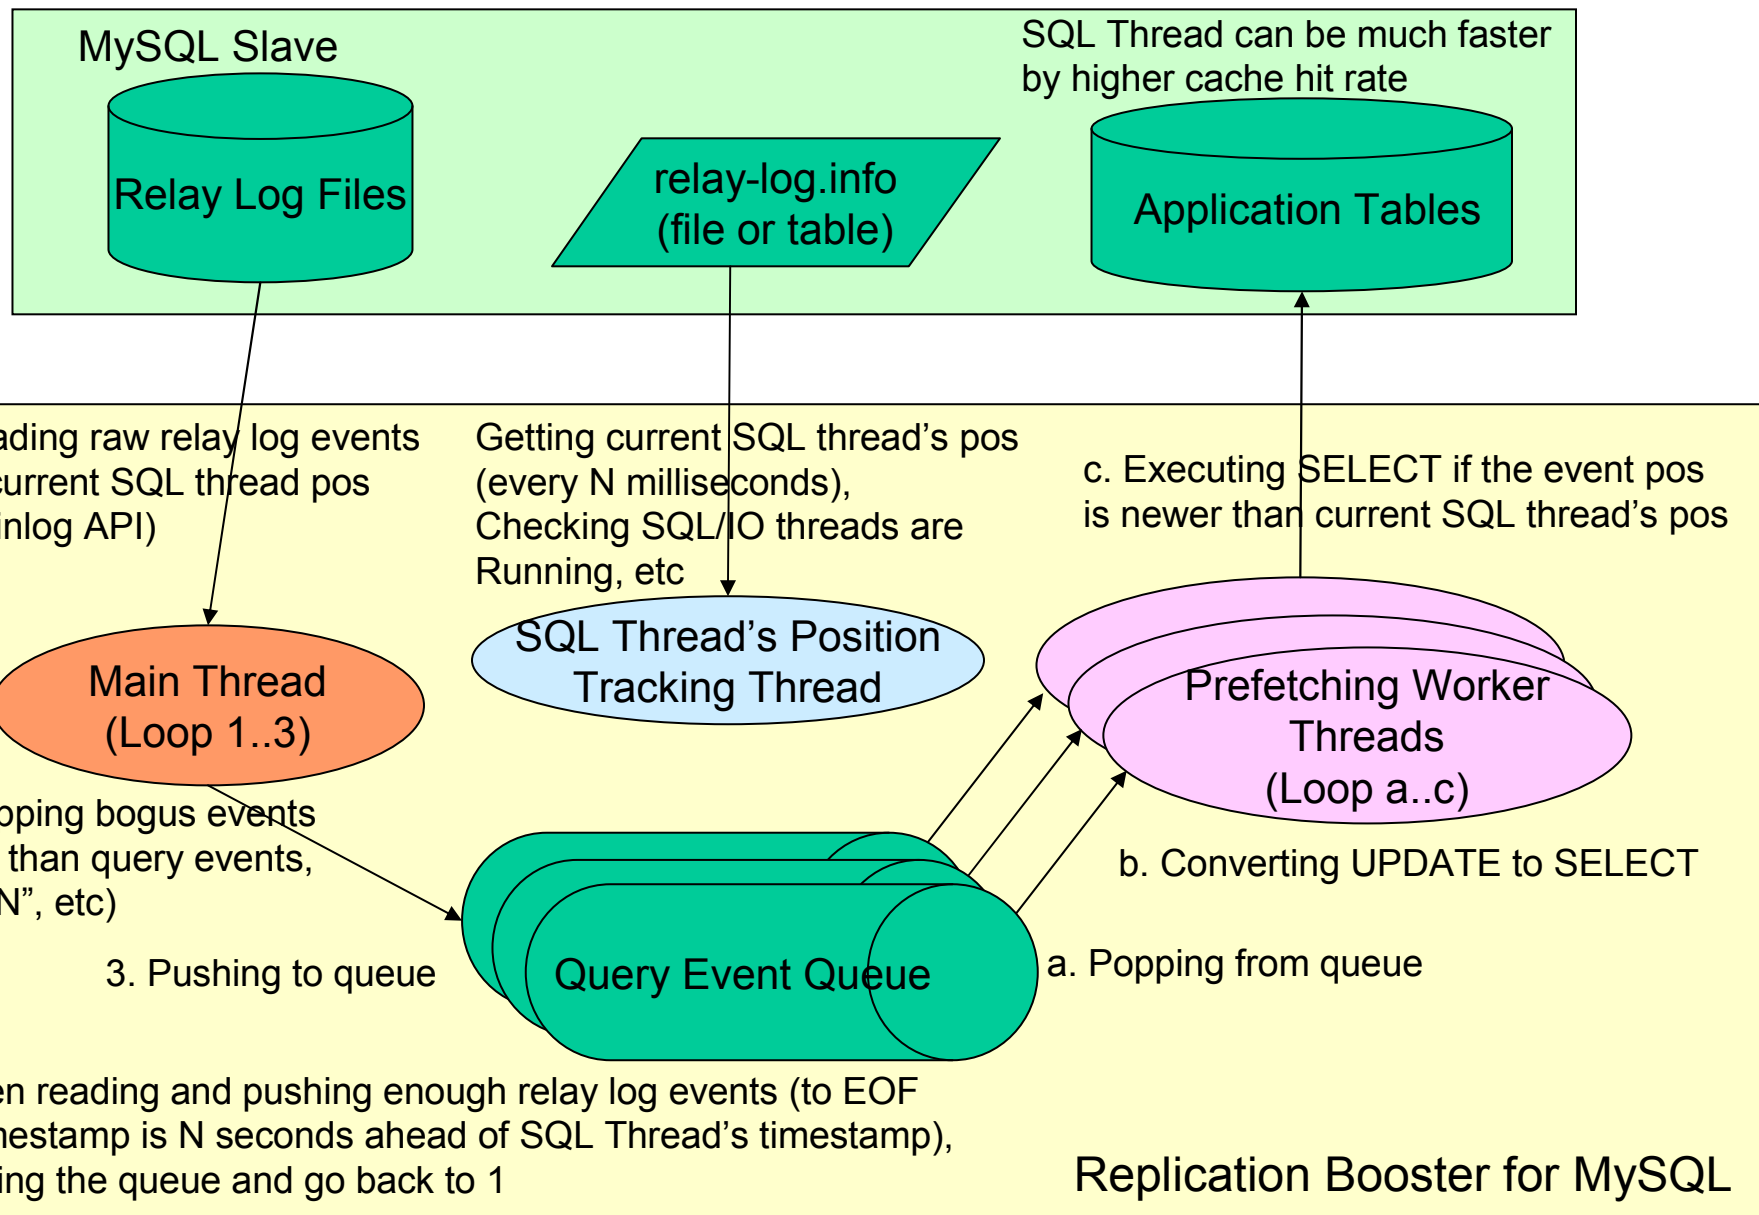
MySQL Slave

Relay Log Files

relay-log.info (file or table)

SQL Thread can be much faster by higher cache hit rate

Application Tables

ading raw relay log events current SQL thread pos inlog API)

Getting current SQL thread's pos (every N milliseconds), Checking SQL/IO threads are Running, etc

c. Executing SELECT if the event pos is newer than current SQL thread's pos

SQL Thread's Position Tracking Thread

Main Thread (Loop 1..3)

Prefetching Worker Threads (Loop a..c)

pping bogus events than query events, N", etc)

b. Converting UPDATE to SELECT

3. Pushing to queue

Query Event Queue

a. Popping from queue

en reading and pushing enough relay log events (to EOF nestamp is N seconds ahead of SQL Thread's timestamp), ing the queue and go back to 1

Replication Booster for MySQL